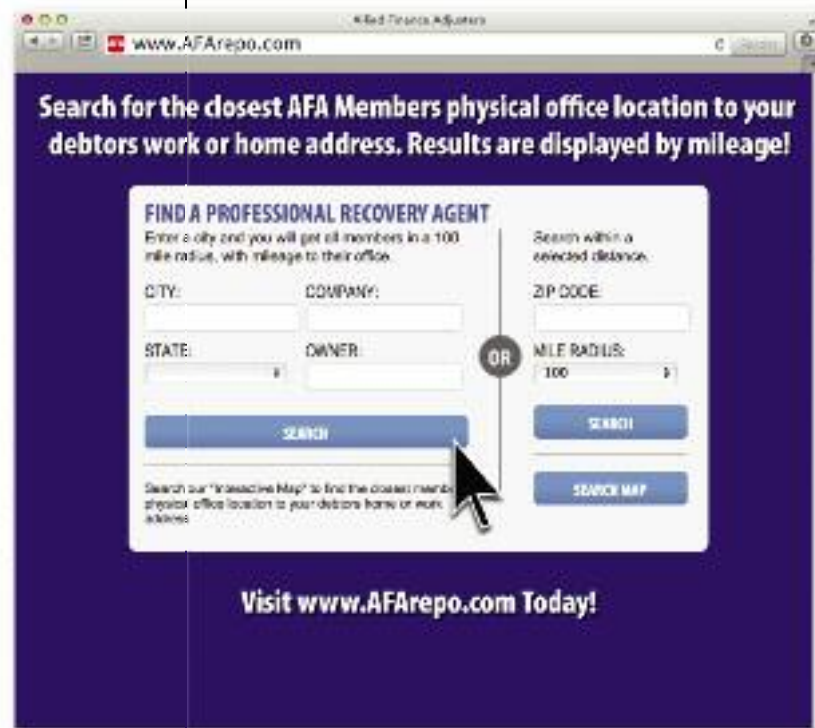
Allied Finance Adjusters

www.AFArepo.com

Search for the closest AFA Members physical office location to your debtors work or home address. Results are displayed by mileage!

FIND A PROFESSIONAL RECOVERY AGENT

Enter a city and you will get all members in a 100 mile radius, with mileage to their office.

CITY:

COMPANY:

STATE:

OWNER:

SEARCH

Search our "Interactive Map" to find the closest member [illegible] physical office location to your debtors home or work address.

OR

Search within a selected distance.

ZIP CODE:

MILE RADIUS:

100

SEARCH

SEARCH MAP

Visit www.AFArepo.com Today!